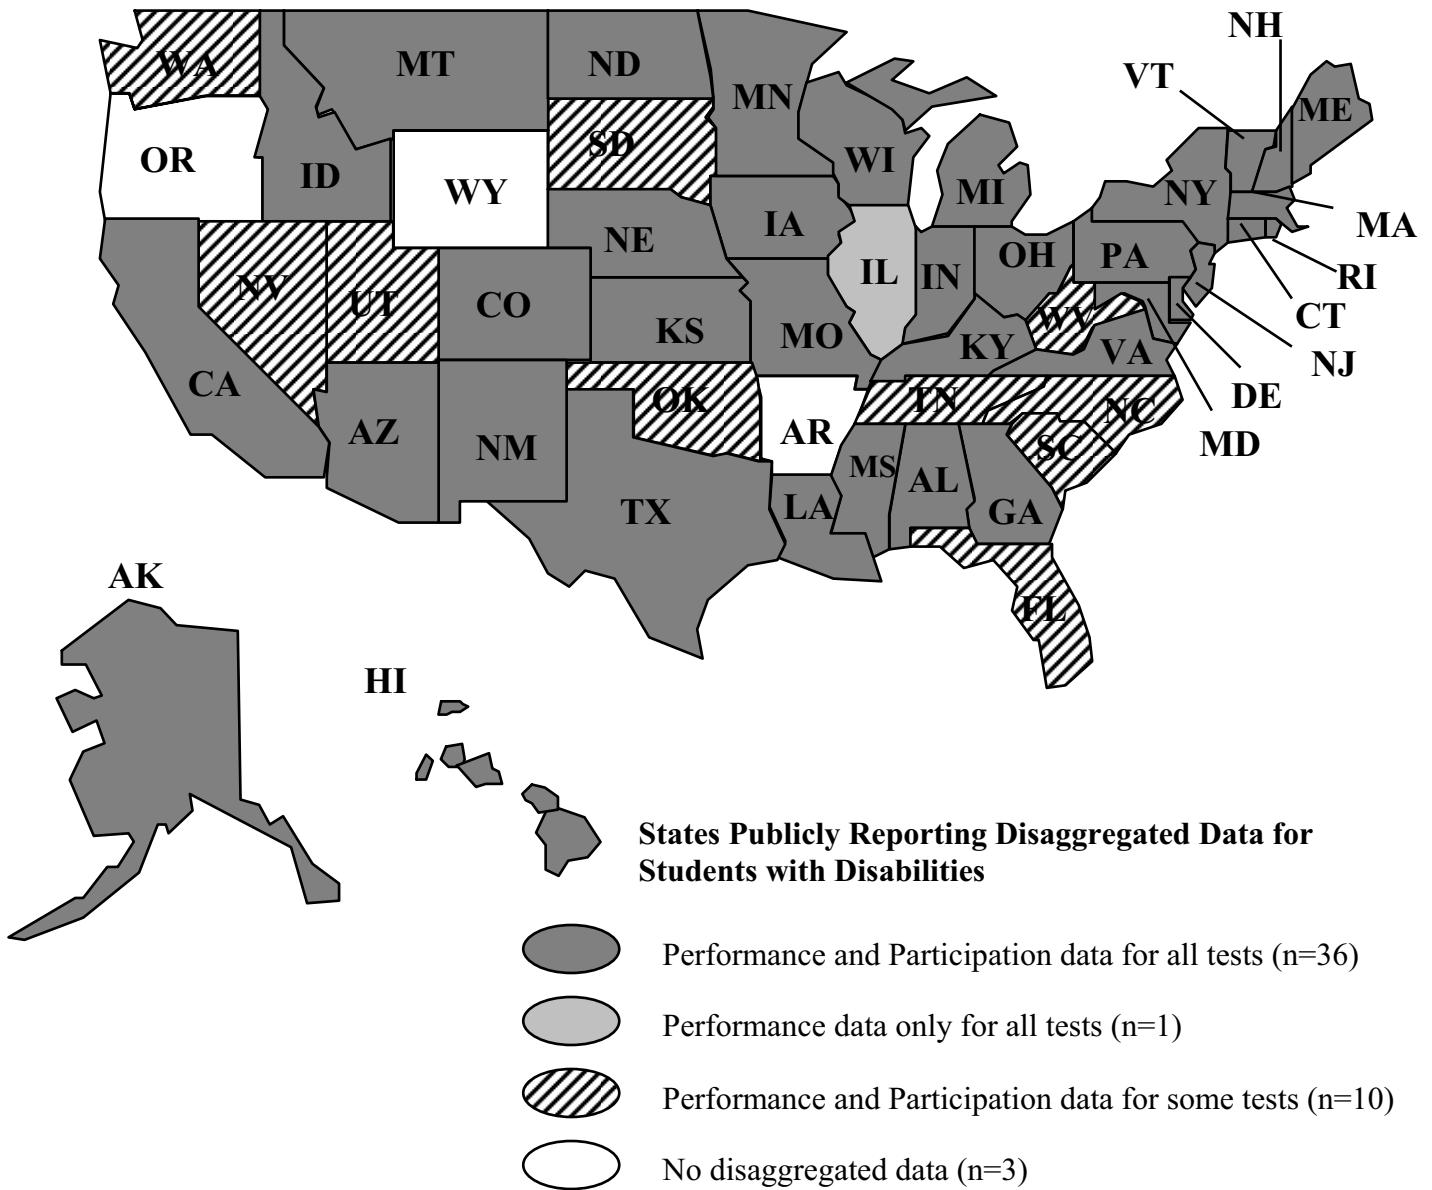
NH
WA
MT
ND
VT
ME
MN
OR
SD
ID
WY
WI
MI
NY
MA
IA
NE
IL
NV
UT
CO
IN
OH
PA
RI
CT
KS
MO
WV
KY
VA
NJ
CA
OK
TN
NC
DE
AZ
NM
AR
SC
MD
MS
AL
GA
TX
LA
FL
AK
HI

States Publicly Reporting Disaggregated Data for Students with Disabilities

Performance and Participation data for all tests (n=36)

Performance data only for all tests (n=1)

Performance and Participation data for some tests (n=10)

No disaggregated data (n=3)